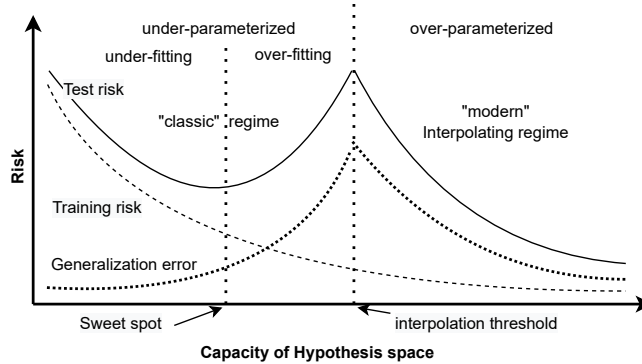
under-parameterized

over-parameterized

under-fitting

over-fitting

Test risk

"classic" regime

"modern" Interpolating regime

Risk

Training risk

Generalization error

Sweet spot

interpolation threshold

Capacity of Hypothesis space